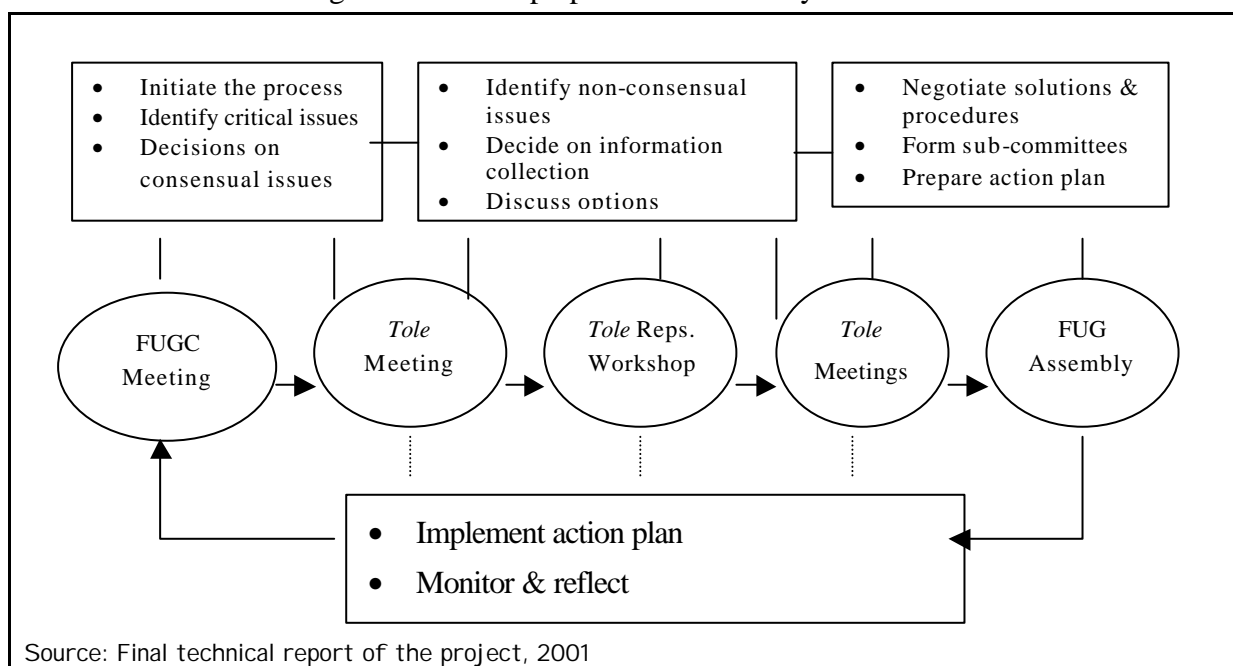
- Initiate the process
- Identify critical issues
- Decisions on consensual issues

- Identify non-consensual issues
- Decide on information collection
- Discuss options

- Negotiate solutions & procedures
- Form sub-committees
- Prepare action plan

FUGC Meeting

*Tole* Meeting

*Tole* Reps. Workshop

*Tole* Meetings

FUG Assembly

- Implement action plan
- Monitor & reflect

Source: Final technical report of the project, 2001